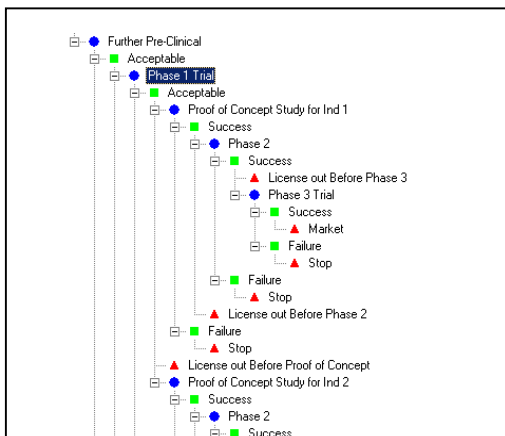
Further Pre-Clinical
Acceptable
Phase 1 Trial
Acceptable
Proof of Concept Study for Ind 1
Success
Phase 2
Success
License out Before Phase 3
Phase 3 Trial
Success
Market
Failure
Stop
Failure
Stop
License out Before Phase 2
Failure
Stop
License out Before Proof of Concept
Proof of Concept Study for Ind 2
Success
Phase 2
Success